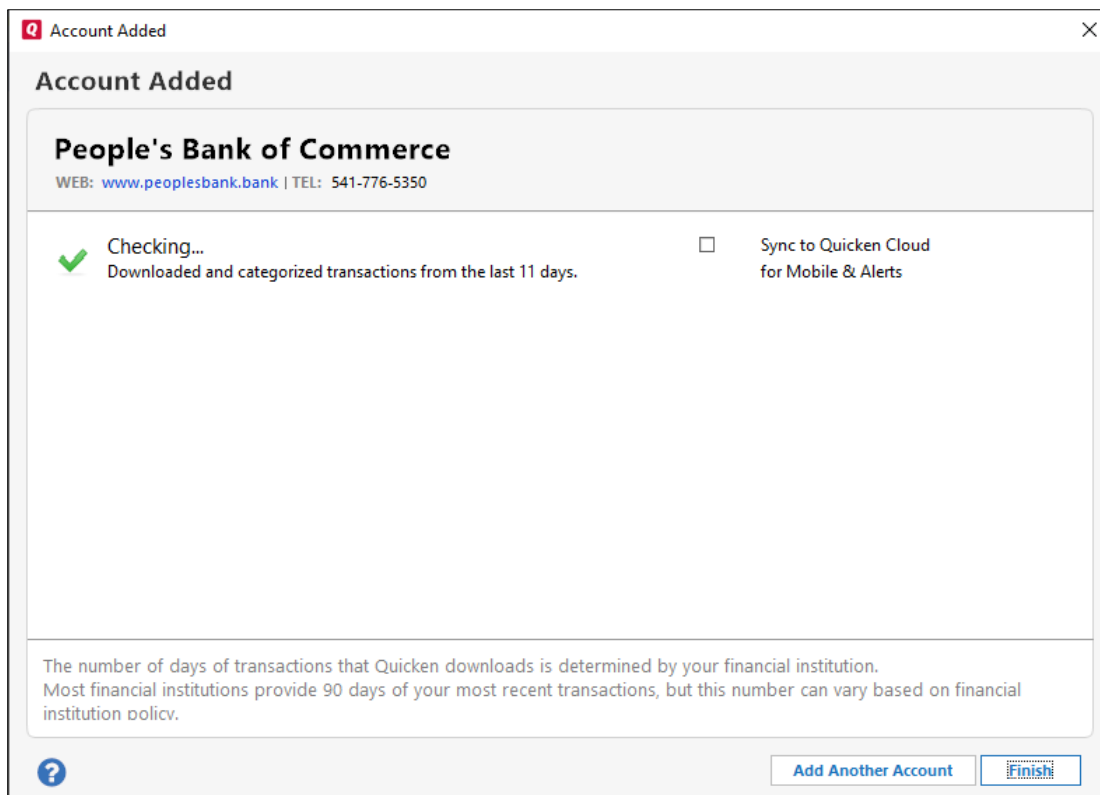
Q Account Added

Account Added

People's Bank of Commerce

WEB: www.peoplesbank.bank | TEL: 541-776-5350

Checking...
Downloaded and categorized transactions from the last 11 days.

Sync to Quicken Cloud for Mobile & Alerts

The number of days of transactions that Quicken downloads is determined by your financial institution.
Most financial institutions provide 90 days of your most recent transactions, but this number can vary based on financial institution policy.

Add Another Account

Finish